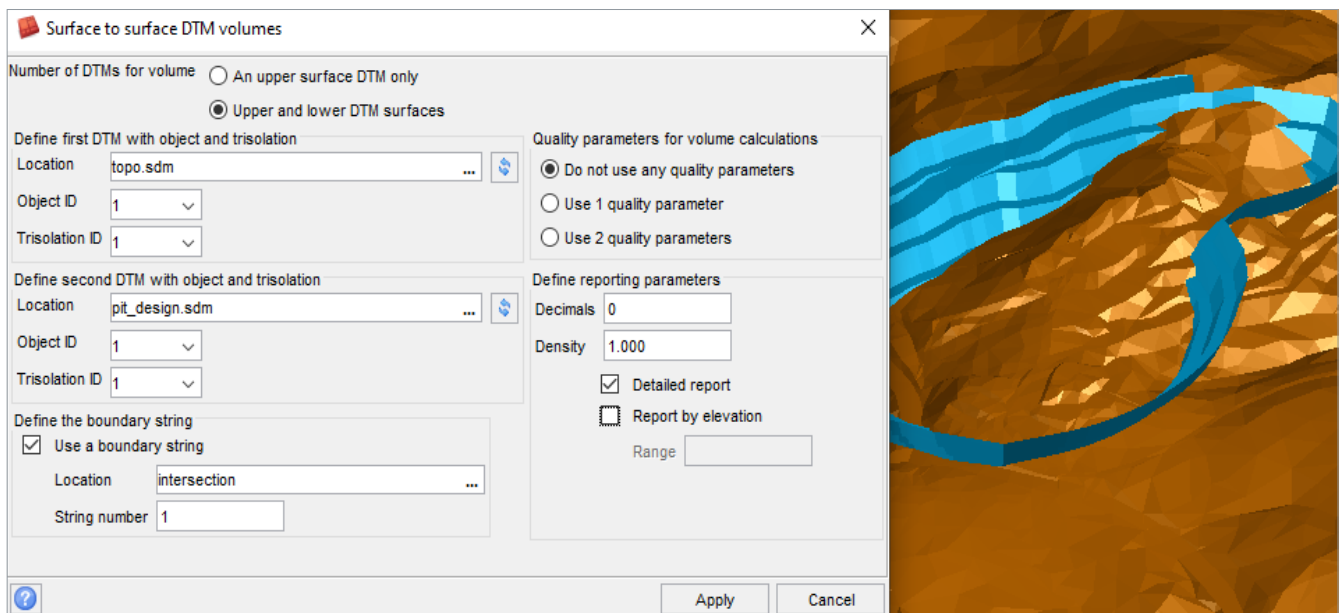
Surface to surface DTM volumes

Number of DTMs for volume
An upper surface DTM only
Upper and lower DTM surfaces

Define first DTM with object and trisolation
Location topo.sdm ...
Object ID 1
Trisolation ID 1

Define second DTM with object and trisolation
Location pit_design.sdm ...
Object ID 1
Trisolation ID 1

Define the boundary string
Use a boundary string
Location intersection ...
String number 1

Quality parameters for volume calculations
Do not use any quality parameters
Use 1 quality parameter
Use 2 quality parameters

Define reporting parameters
Decimals 0
Density 1.000
Detailed report
Report by elevation
Range

Apply
Cancel